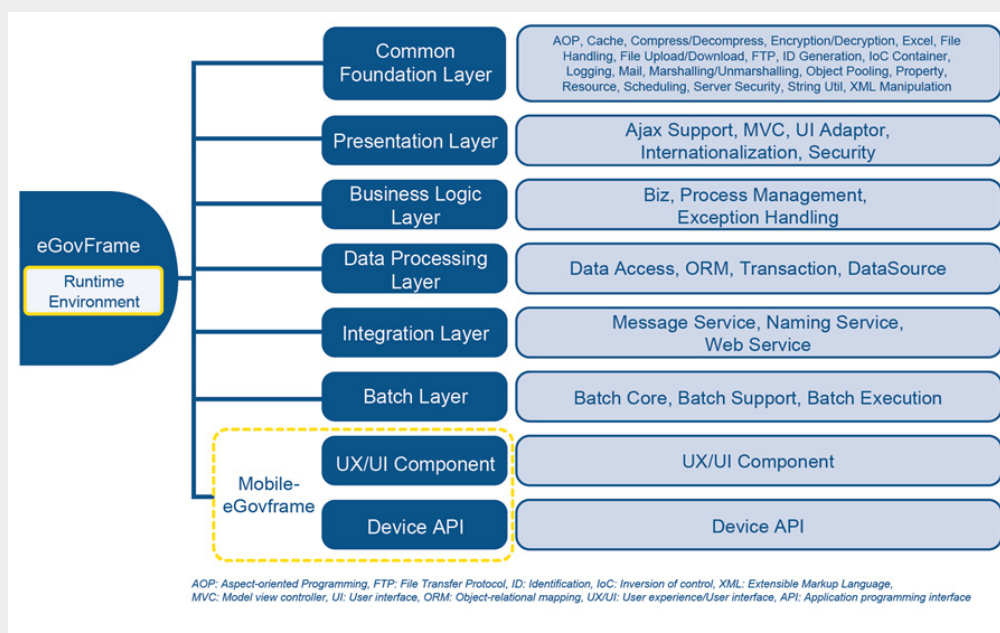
eGovFrame

Runtime Environment

Common Foundation Layer

AOP, Cache, Compress/Decompress, Encryption/Decryption, Excel, File Handling, File Upload/Download, FTP, ID Generation, IoC Container, Logging, Mail, Marshalling/Unmarshalling, Object Pooling, Property, Resource, Scheduling, Server Security, String Util, XML Manipulation

Presentation Layer

Ajax Support, MVC, UI Adaptor, Internationalization, Security

Business Logic Layer

Biz, Process Management, Exception Handling

Data Processing Layer

Data Access, ORM, Transaction, DataSource

Integration Layer

Message Service, Naming Service, Web Service

Batch Layer

Batch Core, Batch Support, Batch Execution

Mobile-eGovframe

UX/UI Component

UX/UI Component

Device API

Device API

AOP: Aspect-oriented Programming, FTP: File Transfer Protocol, ID: Identification, IoC: Inversion of control, XML: Extensible Markup Language, MVC: Model view controller, UI: User interface, ORM: Object-relational mapping, UX/UI: User experience/User interface, API: Application programming interface